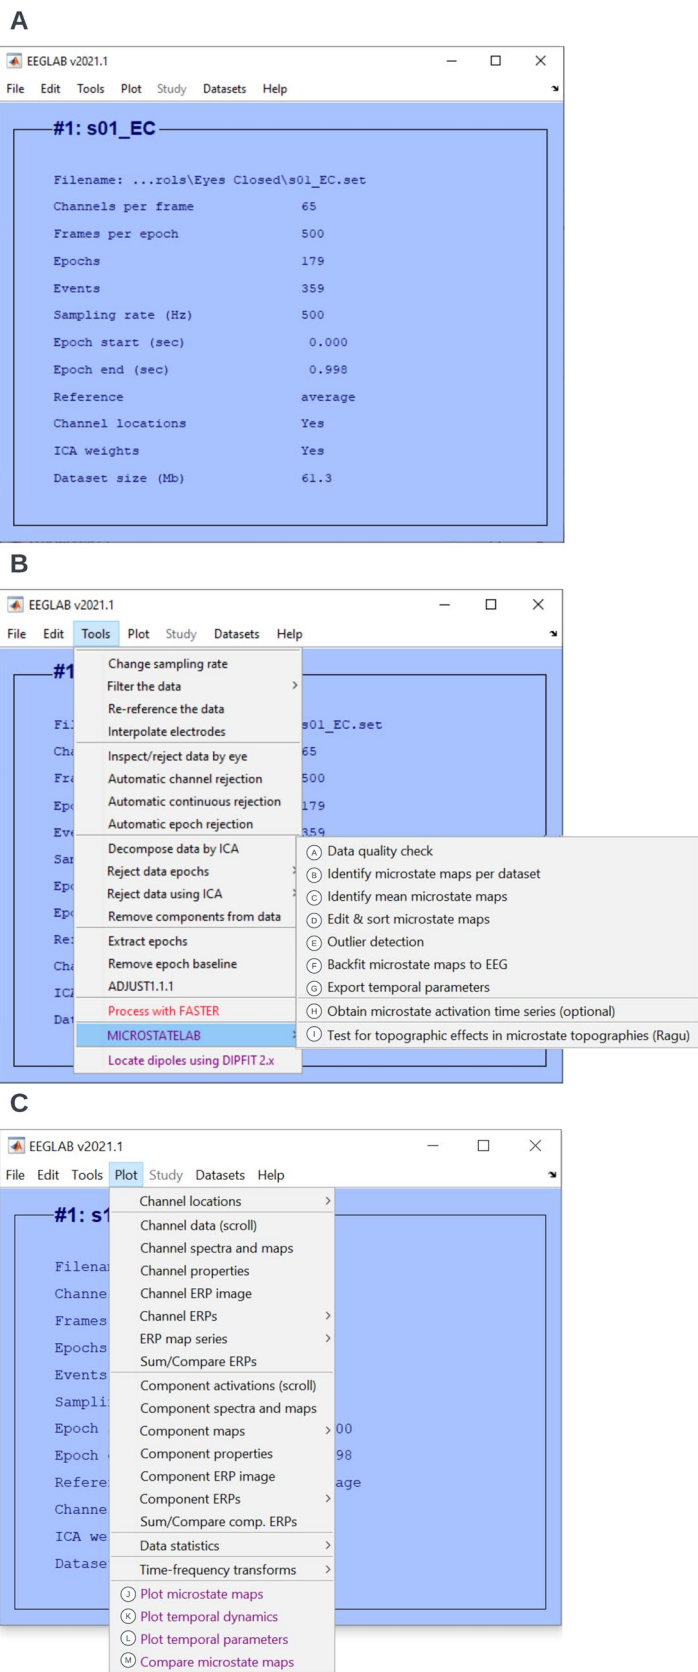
A

EEGLAB v2021.1

File Edit Tools Plot Study Datasets Help

#1: s01_EC

| | |
|---|---|
| Filename: ...rols\Eyes Closed\s01_EC.set | |
| Channels per frame | 65 |
| Frames per epoch | 500 |
| Epochs | 179 |
| Events | 359 |
| Sampling rate (Hz) | 500 |
| Epoch start (sec) | 0.000 |
| Epoch end (sec) | 0.998 |
| Reference | average |
| Channel locations | Yes |
| ICA weights | Yes |
| Dataset size (Mb) | 61.3 |

B

EEGLAB v2021.1

File Edit Tools Plot Study Datasets Help

#1

Fi s01_EC.set
Cha 65
Fra 500
Epo 179
Eve 359
Sar
Epo
Epo
Re
Cha
ICA
Dat

Change sampling rate
Filter the data
Re-reference the data
Interpolate electrodes
Inspect/reject data by eye
Automatic channel rejection
Automatic continuous rejection
Automatic epoch rejection
Decompose data by ICA
Reject data epochs
Reject data using ICA
Remove components from data
Extract epochs
Remove epoch baseline
ADJUST1.1.1
Process with FASTER
MICROSTATELAB
Locate dipoles using DIPFIT 2.x

A Data quality check
B Identify microstate maps per dataset
C Identify mean microstate maps
D Edit & sort microstate maps
E Outlier detection
F Backfit microstate maps to EEG
G Export temporal parameters
H Obtain microstate activation time series (optional)
I Test for topographic effects in microstate topographies (Ragu)

C

EEGLAB v2021.1

File Edit Tools Plot Study Datasets Help

#1: s1

Filena
Channe
Frames
Epochs
Events
Sampli
Epoch 00
Epoch 98
Refere age
Channe
ICA we
Datase

Channel locations
Channel data (scroll)
Channel spectra and maps
Channel properties
Channel ERP image
Channel ERPs
ERP map series
Sum/Compare ERPs
Component activations (scroll)
Component spectra and maps
Component maps
Component properties
Component ERP image
Component ERPs
Sum/Compare comp. ERPs
Data statistics
Time-frequency transforms
J Plot microstate maps
K Plot temporal dynamics
L Plot temporal parameters
M Compare microstate maps